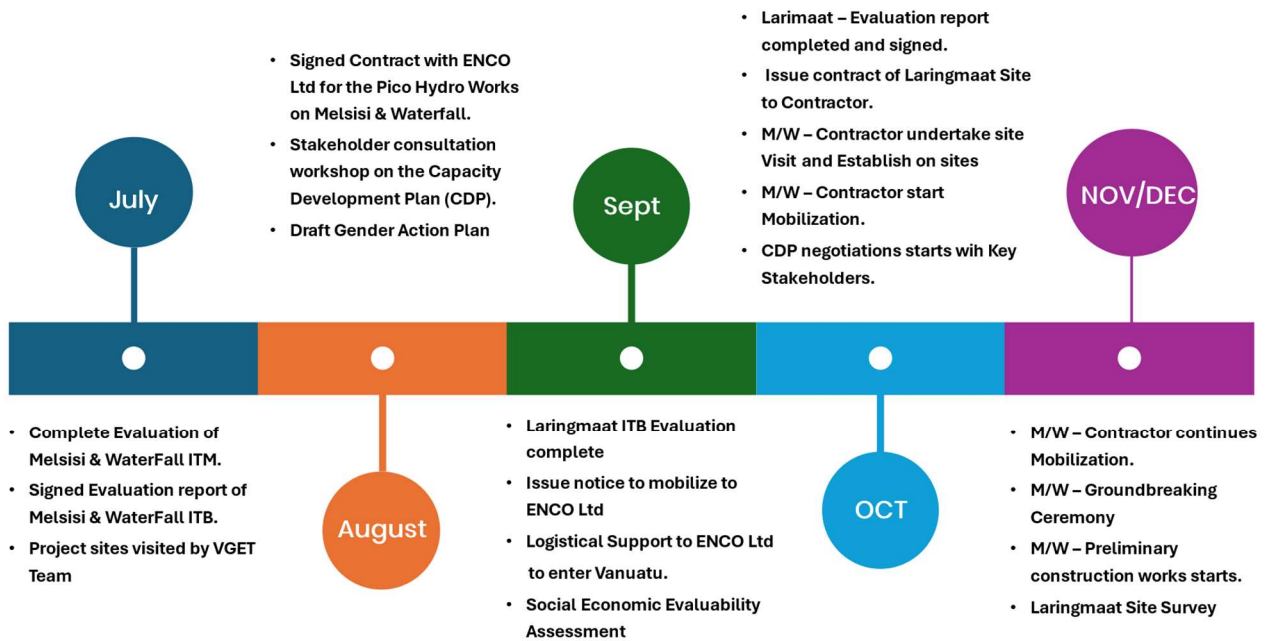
July

• Complete Evaluation of Melsisi & WaterFall ITM.
• Signed Evaluation report of Melsisi & WaterFall ITB.
• Project sites visited by VGET Team

• Signed Contract with ENCO Ltd for the Pico Hydro Works on Melsisi & Waterfall.
• Stakeholder consultation workshop on the Capacity Development Plan (CDP).
• Draft Gender Action Plan

August

Sept

• Laringmaat ITB Evaluation complete
• Issue notice to mobilize to ENCO Ltd
• Logistical Support to ENCO Ltd to enter Vanuatu.
• Social Economic Evaluability Assessment

• Larimaat – Evaluation report completed and signed.
• Issue contract of Laringmaat Site to Contractor.
• M/W – Contractor undertake site Visit and Establish on sites
• M/W – Contractor start Mobilization.
• CDP negotiations starts wih Key Stakeholders.

OCT

NOV/DEC

• M/W – Contractor continues Mobilization.
• M/W – Groundbreaking Ceremony
• M/W – Preliminary construction works starts.
• Laringmaat Site Survey